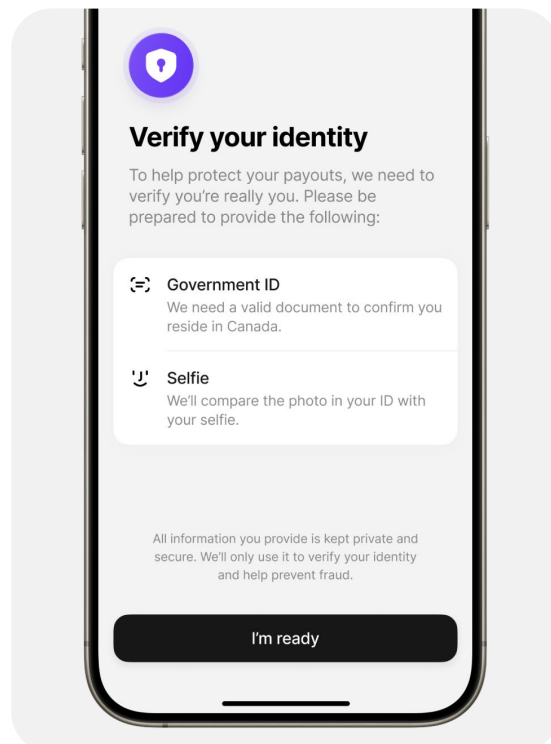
Verify your identity

To help protect your payouts, we need to verify you're really you. Please be prepared to provide the following:

Government ID
We need a valid document to confirm you reside in Canada.

Selfie
We'll compare the photo in your ID with your selfie.

All information you provide is kept private and secure. We'll only use it to verify your identity and help prevent fraud.

I'm ready